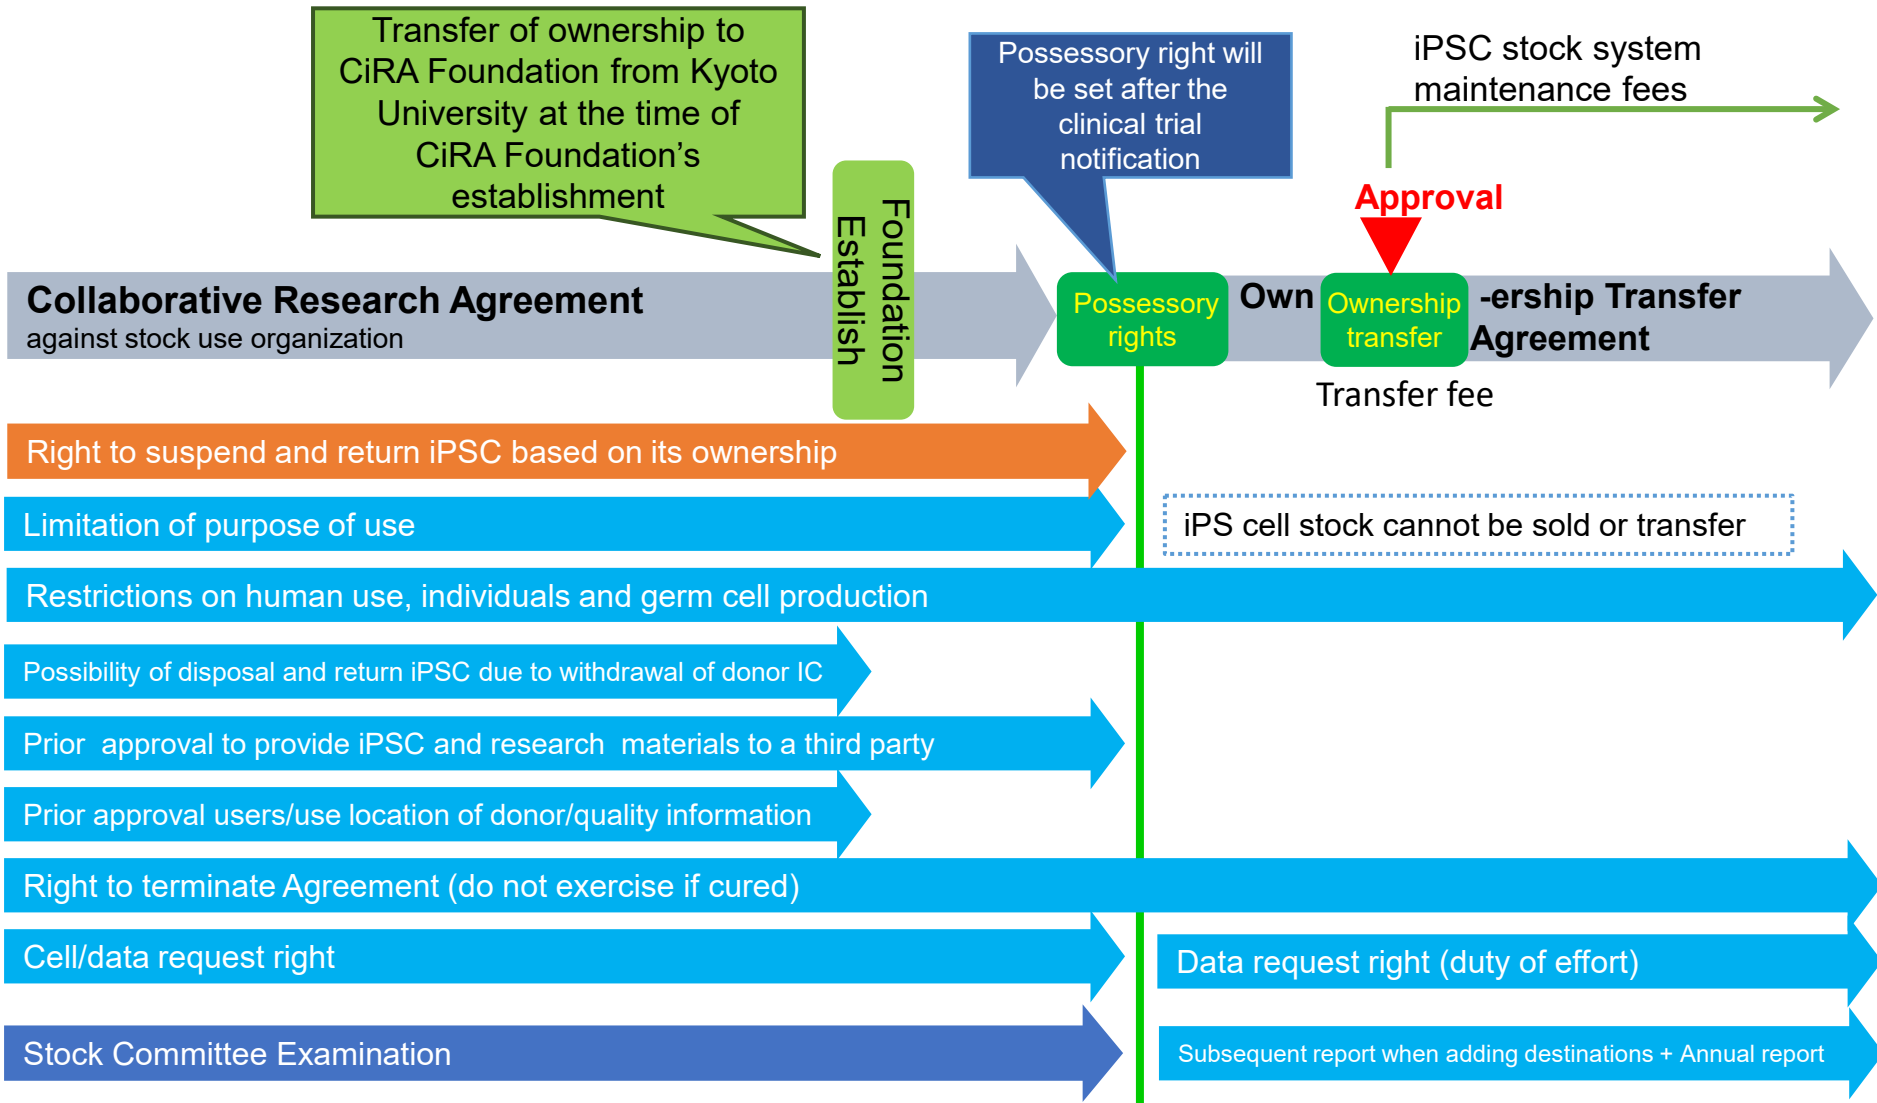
Transfer of ownership to CiRA Foundation from Kyoto University at the time of CiRA Foundation's establishment

Possessory right will be set after the clinical trial notification

iPSC stock system maintenance fees

Approval

Collaborative Research Agreement
against stock use organization

Foundation Establish

Possessory rights

Own

Ownership transfer

-ership Transfer Agreement

Transfer fee

Right to suspend and return iPSC based on its ownership

Limitation of purpose of use

iPS cell stock cannot be sold or transfer

Restrictions on human use, individuals and germ cell production

Possibility of disposal and return iPSC due to withdrawal of donor IC

Prior approval to provide iPSC and research materials to a third party

Prior approval users/use location of donor/quality information

Right to terminate Agreement (do not exercise if cured)

Cell/data request right

Data request right (duty of effort)

Stock Committee Examination

Subsequent report when adding destinations + Annual report